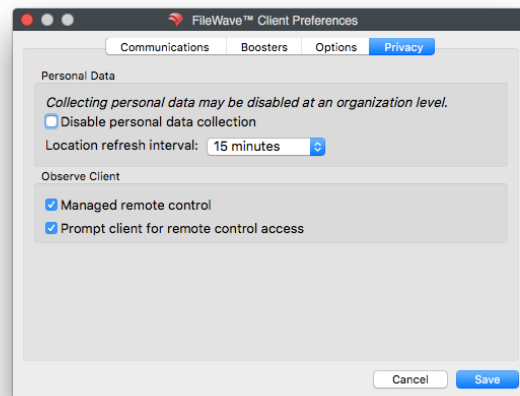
FileWave™ Client Preferences

Communications Boosters Options Privacy

Personal Data

Collecting personal data may be disabled at an organization level.

Disable personal data collection

Location refresh interval: 15 minutes

Observe Client

Managed remote control

Prompt client for remote control access

Cancel Save